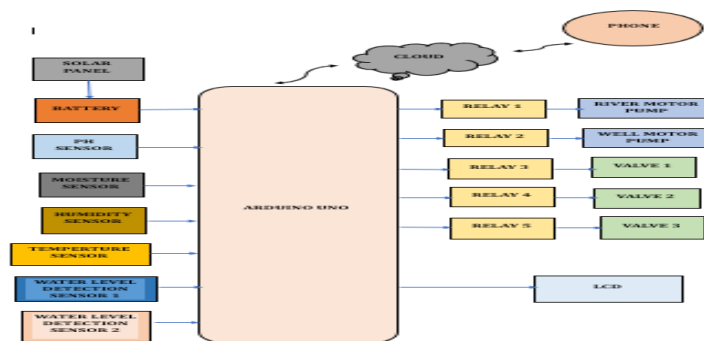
PHONE

CLOUD

SOLAR PANEL

BATTERY

PH SENSOR

MOISTURE SENSOR

HUMIDITY SENSOR

TEMPERTURE SENSOR

WATER LEVEL DETECTION SENSOR 1

WATER LEVEL DETECTION SENSOR 2

ARDUINO UNO

RELAY 1

RIVER MOTOR PUMP

RELAY 2

WELL MOTOR PUMP

RELAY 3

VALVE 1

RELAY 4

VALVE 2

RELAY 5

VALVE 3

LCD